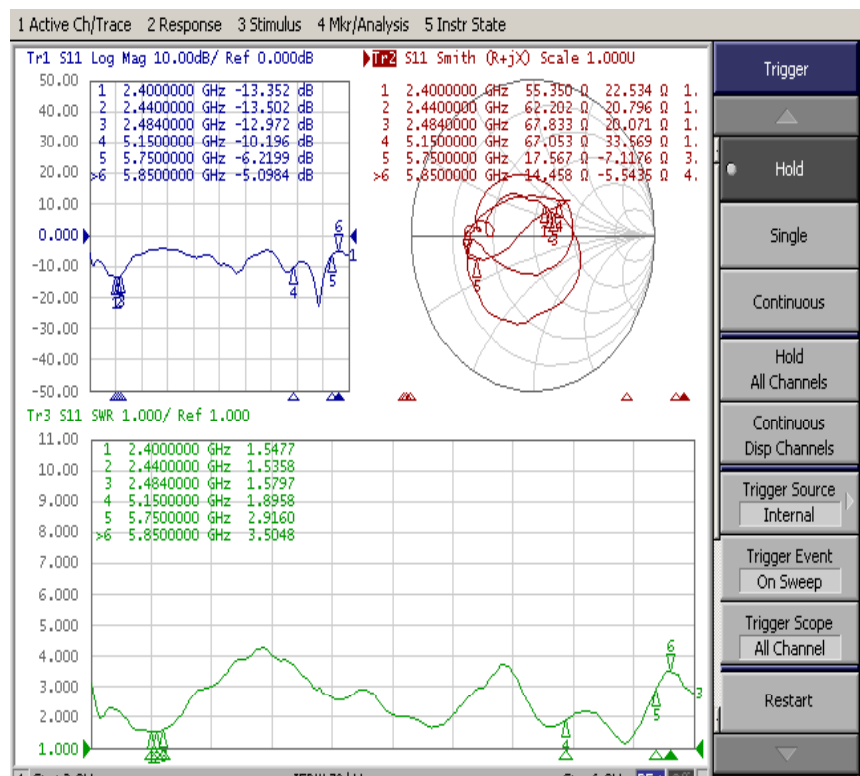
1 Active Ch/Trace 2 Response 3 Stimulus 4 Mkr/Analysis 5 Instr State

Tr1 S11 Log Mag 10.00dB/ Ref 0.000dB

| | | |
|---|---|---|
| 1 | 2.4000000 GHz | -13.352 dB |
| 2 | 2.4400000 GHz | -13.502 dB |
| 3 | 2.4840000 GHz | -12.972 dB |
| 4 | 5.1500000 GHz | -10.196 dB |
| 5 | 5.7500000 GHz | -6.2199 dB |
| >6 | 5.8500000 GHz | -5.0984 dB |

50.00
40.00
30.00
20.00
10.00
0.000
-10.00
-20.00
-30.00
-40.00
-50.00

1 2 3 4 5 6

Tr2 S11 Smith (R+jX) Scale 1.000U

| | | | | |
|---|---|---|---|---|
| 1 | 2.4000000 GHz | 55.350 Ω | 22.534 Ω | 1. |
| 2 | 2.4400000 GHz | 62.202 Ω | 20.796 Ω | 1. |
| 3 | 2.4840000 GHz | 67.833 Ω | 20.071 Ω | 1. |
| 4 | 5.1500000 GHz | 67.053 Ω | 33.569 Ω | 1. |
| 5 | 5.7500000 GHz | 17.567 Ω | -7.1176 Ω | 3. |
| >6 | 5.8500000 GHz | 14.458 Ω | -5.5435 Ω | 4. |

5

Trigger
Hold
Single
Continuous
Hold
All Channels
Continuous
Disp Channels
Trigger Source
Internal
Trigger Event
On Sweep
Trigger Scope
All Channel
Restart

Tr3 S11 SWR 1.000/ Ref 1.000

| | | |
|---|---|---|
| 1 | 2.4000000 GHz | 1.5477 |
| 2 | 2.4400000 GHz | 1.5358 |
| 3 | 2.4840000 GHz | 1.5797 |
| 4 | 5.1500000 GHz | 1.8958 |
| 5 | 5.7500000 GHz | 2.9160 |
| >6 | 5.8500000 GHz | 3.5048 |

11.00
10.00
9.000
8.000
7.000
6.000
5.000
4.000
3.000
2.000
1.000

4 5 6 3